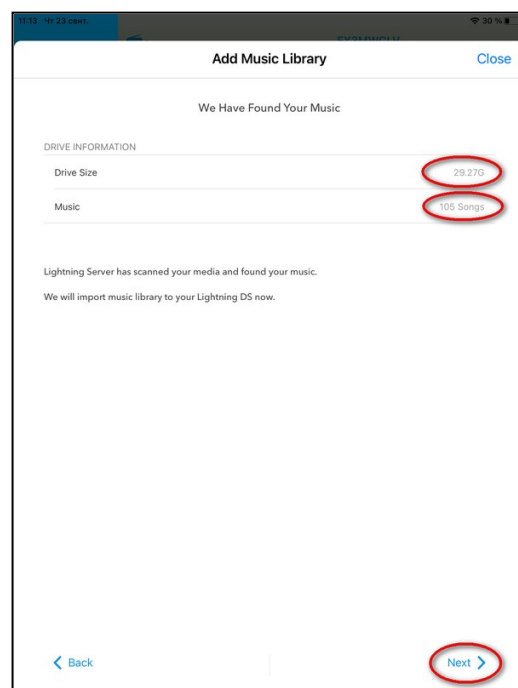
11:13 Чт 23 сент.
30 %

Add Music Library
Close

We Have Found Your Music

DRIVE INFORMATION

Drive Size
29.27G

Music
105 Songs

Lightning Server has scanned your media and found your music.

We will import music library to your Lightning DS now.

Back
Next